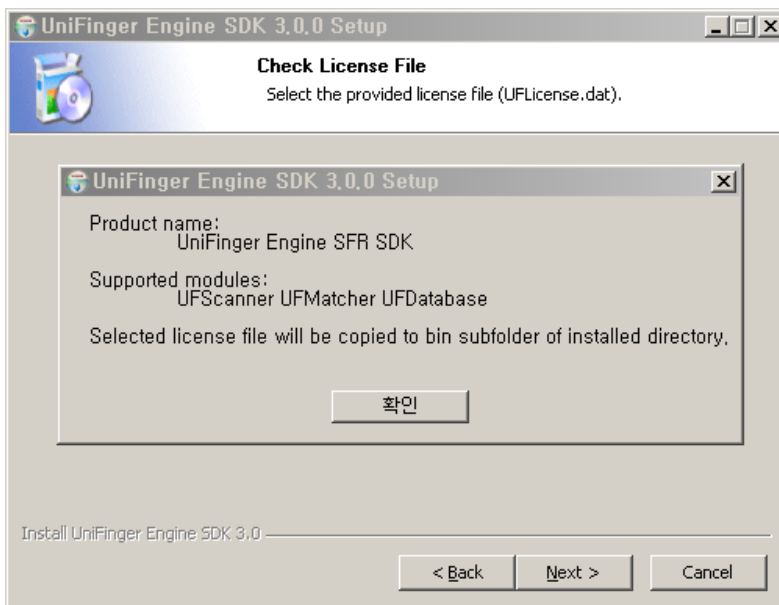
UniFinger Engine SDK 3.0.0 Setup

Check License File

Select the provided license file (UFLicense.dat).

UniFinger Engine SDK 3.0.0 Setup

Product name:
UniFinger Engine SFR SDK

Supported modules:
UFScanner UFMatcher UFDatabase

Selected license file will be copied to bin subfolder of installed directory.

확인

Install UniFinger Engine SDK 3.0

< Back

Next >

Cancel